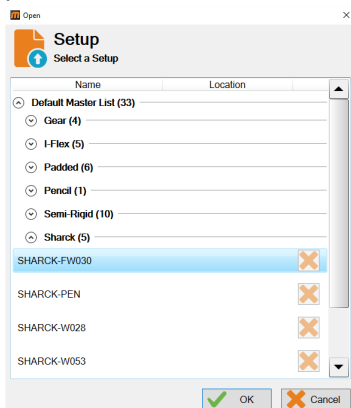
Open

Setup
Select a Setup

| Name | Location |
|---|---|

Default Master List (33)
Gear (4)
I-Flex (5)
Padded (6)
Pencil (1)
Semi-Rigid (10)
Sharck (5)
SHARCK-FW030
SHARCK-PEN
SHARCK-W028
SHARCK-W053

OK
Cancel